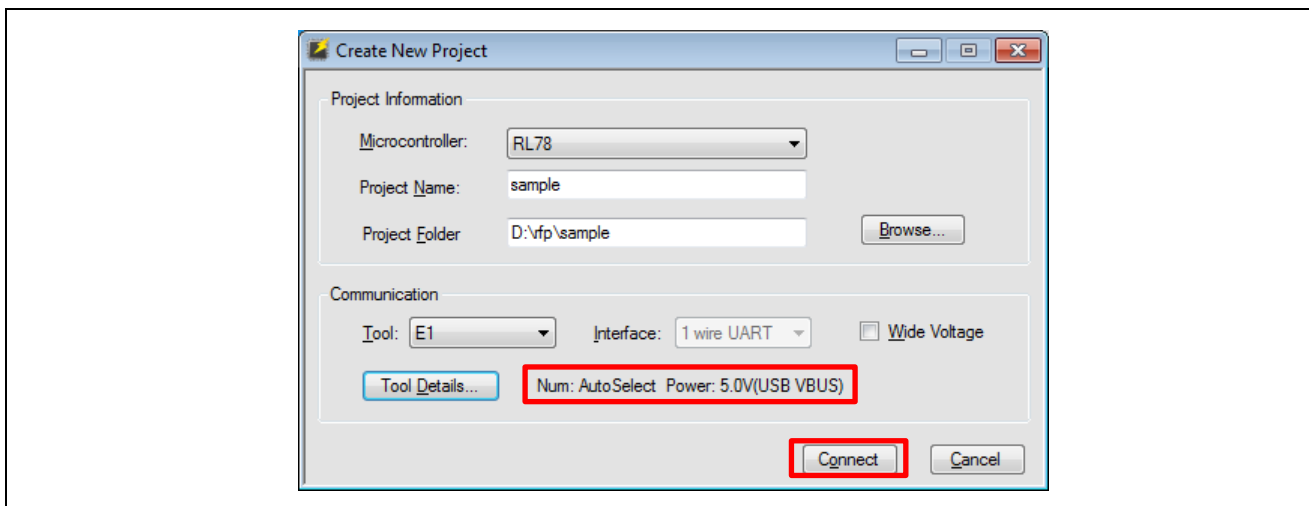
Create New Project

Project Information

Microcontroller: RL78

Project Name: sample

Project Folder D:\rfp\sample

Browse...

Communication

Tool: E1

Interface: 1 wire UART

Wide Voltage

Tool Details...

Num: AutoSelect Power: 5.0V(USB VBUS)

Connect

Cancel